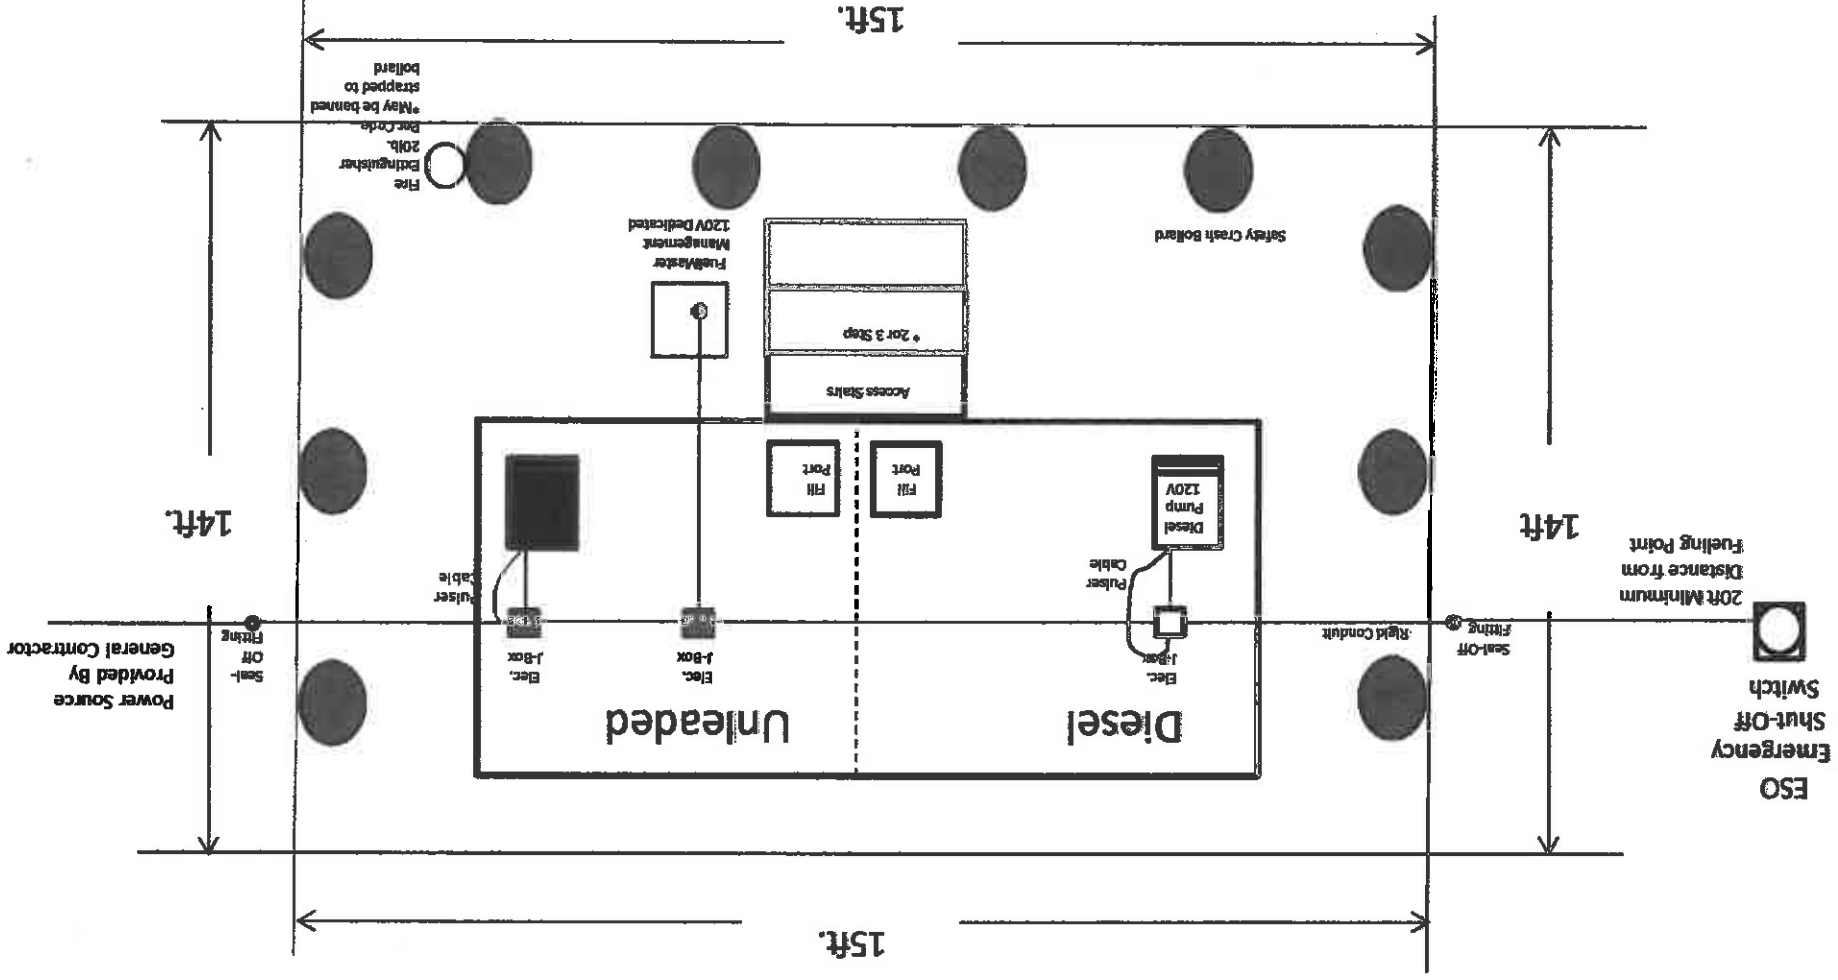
15ft.

15ft.

14ft.

14ft.

ESO
Emergency
Shut-Off
Switch

20ft Minimum
Distance from
Fueling Point

Seal-Off
Fitting

Rigid Conduit

Diesel

Unleaded

Elec.
J-Box

Pulser
Cable

Diesel
Pump
120V

Fill
Port

Fill
Port

Elec.
J-Box

Elec.
J-Box

Pulser
Cable

Seal-
Off
Fitting

Power Source
Provided By
General Contractor

Access Stairs

* 2or 3 Step

FuelMaster
Management
120V Dedicated

Safety Crash Bollard

Fire
Extinguisher
20lb.
Per Code
*May be banned
strapped to
bollard